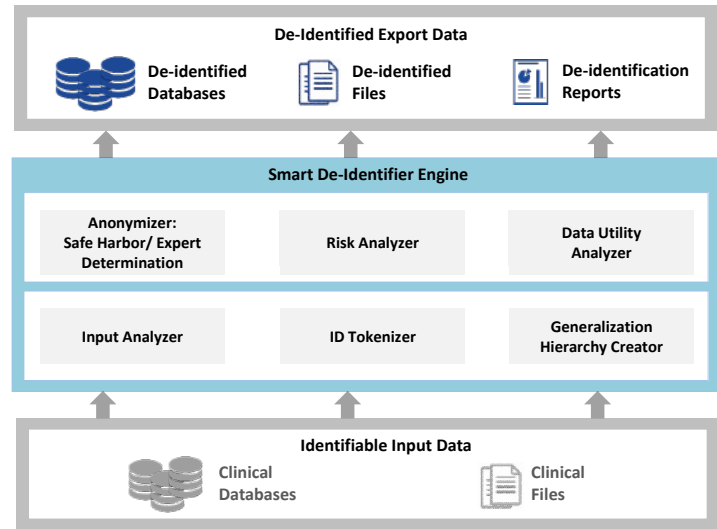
De-Identified Export Data

De-identified Databases

De-identified Files

De-identification Reports

Smart De-Identifier Engine

Anonymizer: Safe Harbor/ Expert Determination

Risk Analyzer

Data Utility Analyzer

Input Analyzer

ID Tokenizer

Generalization Hierarchy Creator

Identifiable Input Data

Clinical Databases

Clinical Files